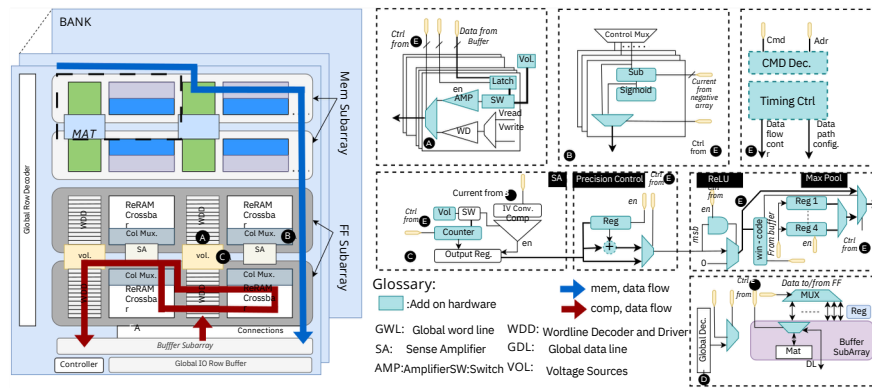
BANK

Mem Subarray

FF Subarray

Global Row Decoder

MAT

GWL

ReRAM Crossbar

Col Mux.

SA

GWL

ReRAM Crossbar

Col Mux.

SA

vol.

vol.

Col Mux.

ReRAM Crossbar

GWL

Col Mux.

ReRAM Crossbar

A

B

C

A

Connections

Bufffer Subarray

Controller

Global IO Row Buffer

Ctrl from E

Data from Buffer

Vol.

Latch

en

AMP

SW

WD

Vread

Vwrite

A

Control Mux

Sub

Sigmoid

Current from negative array

Ctrl from E

B

Cmd

Adr

CMD Dec.

Timing Ctrl

Data flow cont

Data path config.

E

Current from

SA

Ctrl from E

Vol

SW

IV Conv.

Comp

Counter

en

Output Reg.

C

Precision Control

Ctrl from E

Reg

ReLU

Max Pool

en

msb

0

win - code From buffer

Reg 1

Reg 4

Ctrl from E

Glossary:

:Add on hardware

mem, data flow

comp, data flow

GWL: Global word line

SA: Sense Amplifier

AMP:AmplifierSW:Switch

WDD: Wordline Decoder and Driver

GDL: Global data line

VOL: Voltage Sources

Ctrl from

Data to/from FF

MUX

Reg

Global Dec.

Mat

Buffer SubArray

D

DL